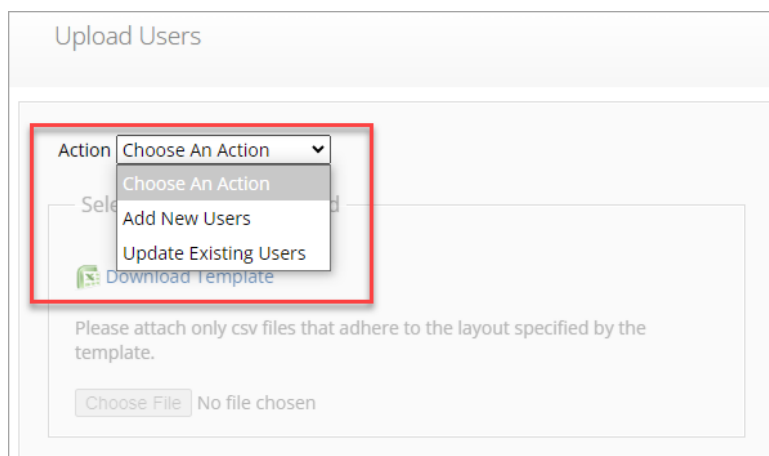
Upload Users

Action Choose An Action

Choose An Action
Add New Users
Update Existing Users

Sele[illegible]d

Download Template

Please attach only csv files that adhere to the layout specified by the template.

Choose File No file chosen